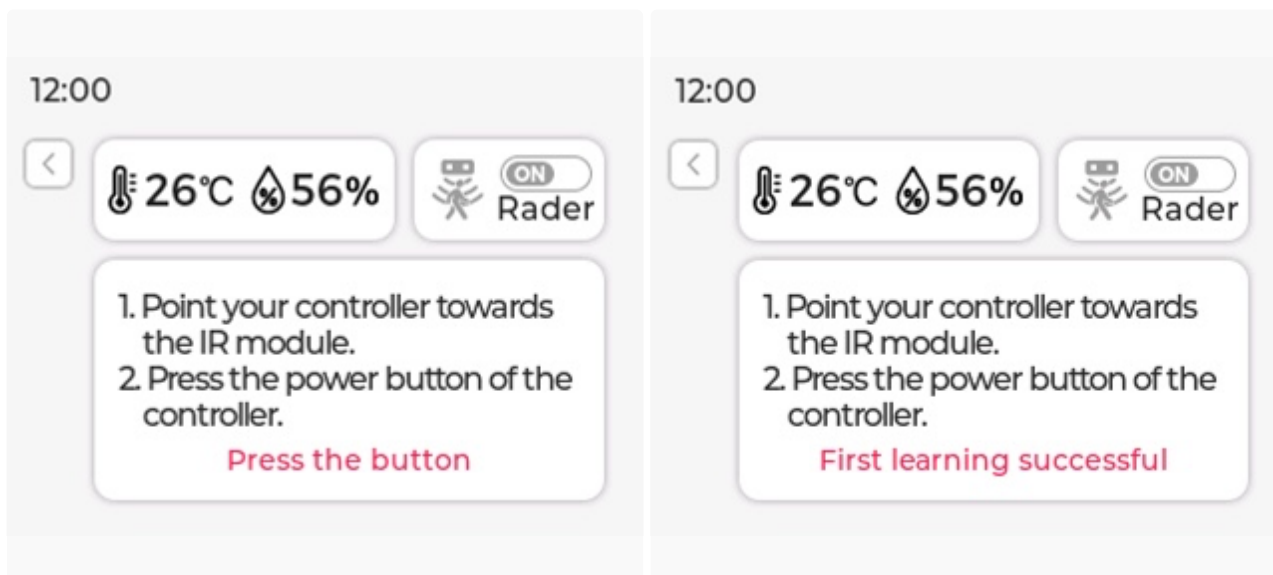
12:00

<

26℃ 56%

ON
Rader

1. Point your controller towards the IR module.
2. Press the power button of the controller.

Press the button

12:00

<

26℃ 56%

ON
Rader

1. Point your controller towards the IR module.
2. Press the power button of the controller.

First learning successful